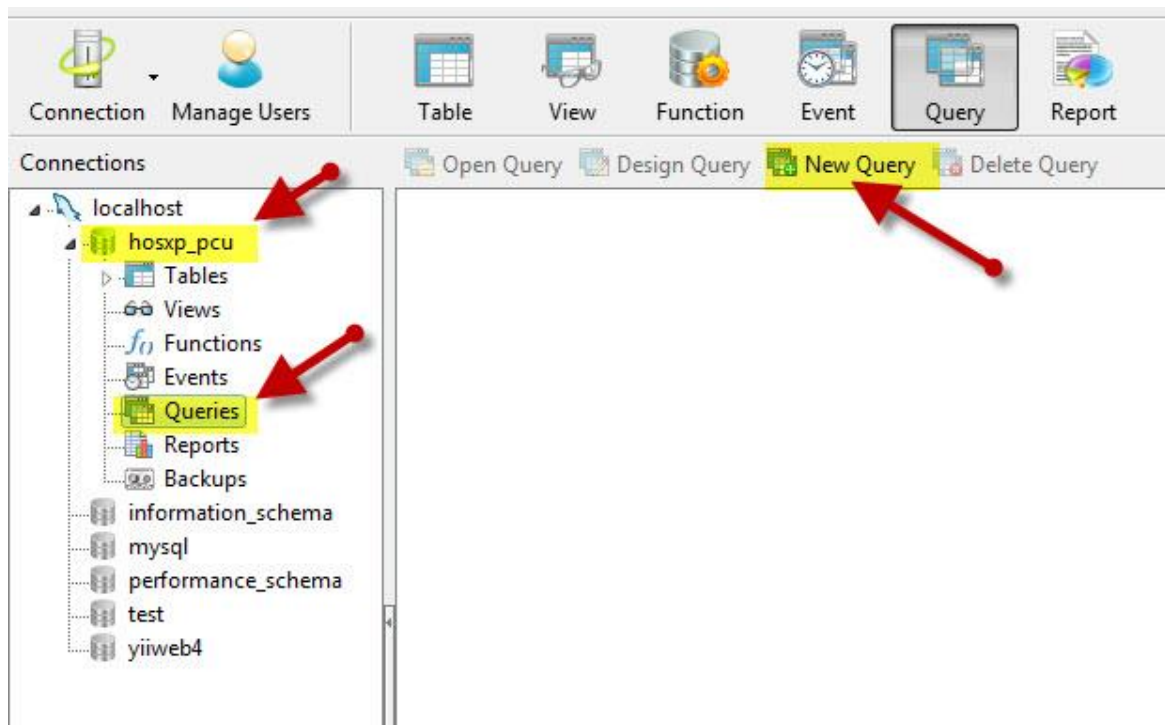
Connection Manage Users Table View Function Event Query Report

Connections

Open Query Design Query New Query Delete Query

localhost
hosxp_pcu
Tables
Views
Functions
Events
Queries
Reports
Backups
information_schema
mysql
performance_schema
test
yiiweb4